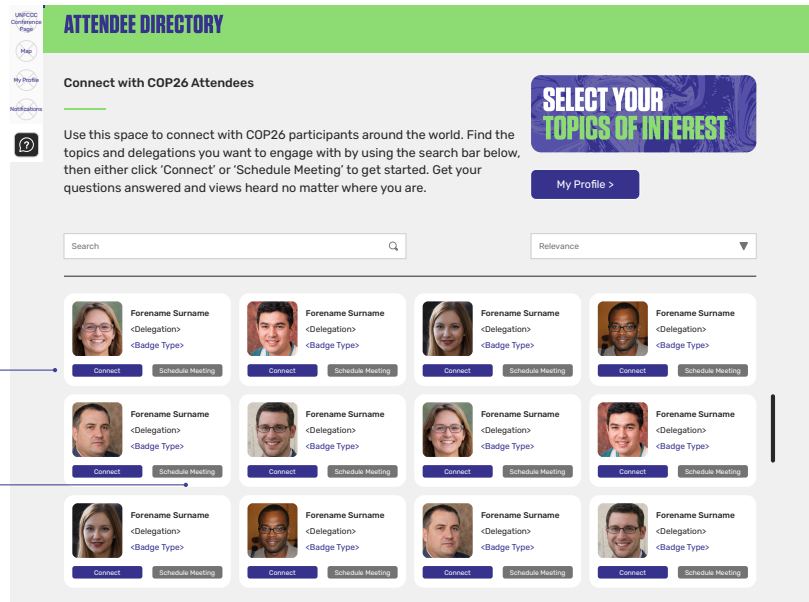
UNFCCC Conference Page

Map

My Profile

Notifications

?

ATTENDEE DIRECTORY

Connect with COP26 Attendees

Use this space to connect with COP26 participants around the world. Find the topics and delegations you want to engage with by using the search bar below, then either click 'Connect' or 'Schedule Meeting' to get started. Get your questions answered and views heard no matter where you are.

SELECT YOUR TOPICS OF INTEREST

My Profile >

Search

Relevance

Forename Surname
<Delegation>
<Badge Type>
Connect
Schedule Meeting

Forename Surname
<Delegation>
<Badge Type>
Connect
Schedule Meeting

Forename Surname
<Delegation>
<Badge Type>
Connect
Schedule Meeting

Forename Surname
<Delegation>
<Badge Type>
Connect
Schedule Meeting

Forename Surname
<Delegation>
<Badge Type>
Connect
Schedule Meeting

Forename Surname
<Delegation>
<Badge Type>
Connect
Schedule Meeting

Forename Surname
<Delegation>
<Badge Type>
Connect
Schedule Meeting

Forename Surname
<Delegation>
<Badge Type>
Connect
Schedule Meeting

Forename Surname
<Delegation>
<Badge Type>
Connect
Schedule Meeting

Forename Surname
<Delegation>
<Badge Type>
Connect
Schedule Meeting

Forename Surname
<Delegation>
<Badge Type>
Connect
Schedule Meeting

Forename Surname
<Delegation>
<Badge Type>
Connect
Schedule Meeting